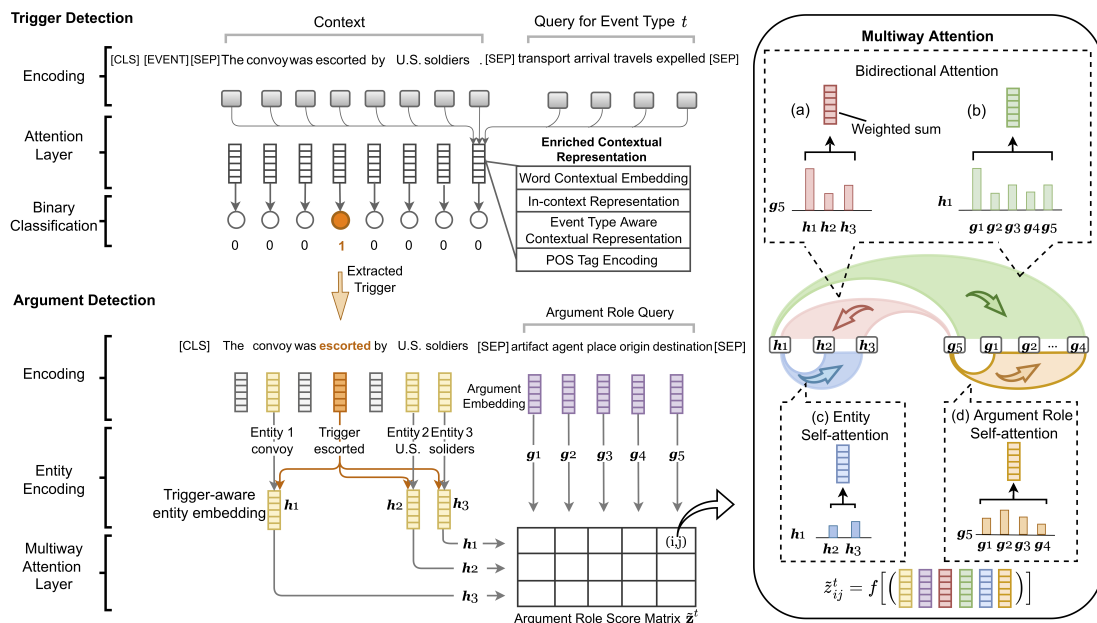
Trigger Detection

Context

Query for Event Type $t$

Encoding

[CLS] [EVENT] [SEP] The convoy was escorted by U.S. soldiers . [SEP] transport arrival travels expelled [SEP]

Attention Layer

Enriched Contextual Representation

Word Contextual Embedding

In-context Representation

Event Type Aware Contextual Representation

POS Tag Encoding

Binary Classification

0 0 0 1 0 0 0 0

Extracted Trigger

Argument Detection

Argument Role Query

Encoding

[CLS] The convoy was escorted by U.S. soldiers [SEP] artifact agent place origin destination [SEP]

Argument Embedding

Entity 1 convoy

Trigger escorted

Entity 2 U.S.

Entity 3 soliders

$g_1$ $g_2$ $g_3$ $g_4$ $g_5$

Entity Encoding

Trigger-aware entity embedding

$h_1$ $h_2$ $h_3$

Multiway Attention Layer

$h_1$
$h_2$
$h_3$

(i,j)

Argument Role Score Matrix $\tilde{z}^t$

Multiway Attention

Bidirectional Attention

(a)

Weighted sum

(b)

$g_5$

$h_1$ $h_2$ $h_3$

$h_1$

$g_1$ $g_2$ $g_3$ $g_4$ $g_5$

$h_1$ $h_2$ $h_3$ $g_5$ $g_1$ $g_2$ ... $g_4$

(c) Entity Self-attention

$h_1$

$h_2$ $h_3$

(d) Argument Role Self-attention

$g_5$

$g_1$ $g_2$ $g_3$ $g_4$

$\tilde{z}_{ij}^t = f\left[\left(\right)\right]$